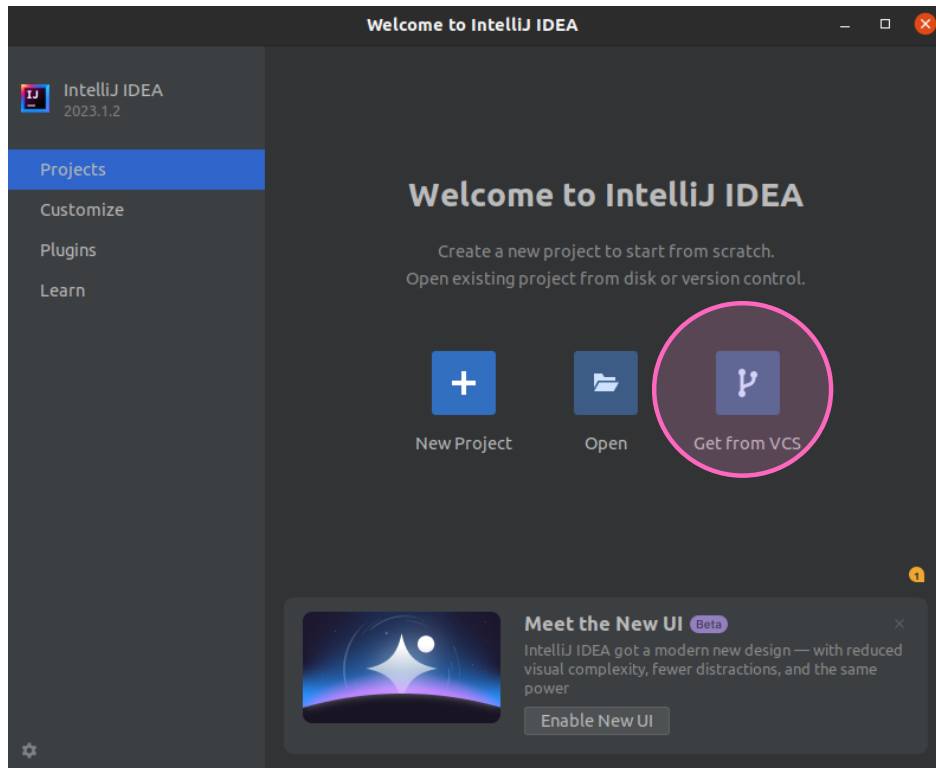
Welcome to IntelliJ IDEA

IJ

IntelliJ IDEA
2023.1.2

Projects
Customize
Plugins
Learn

Welcome to IntelliJ IDEA

Create a new project to start from scratch.
Open existing project from disk or version control.

New Project
Open
Get from VCS

1

Meet the New UI Beta
IntelliJ IDEA got a modern new design — with reduced visual complexity, fewer distractions, and the same power

Enable New UI